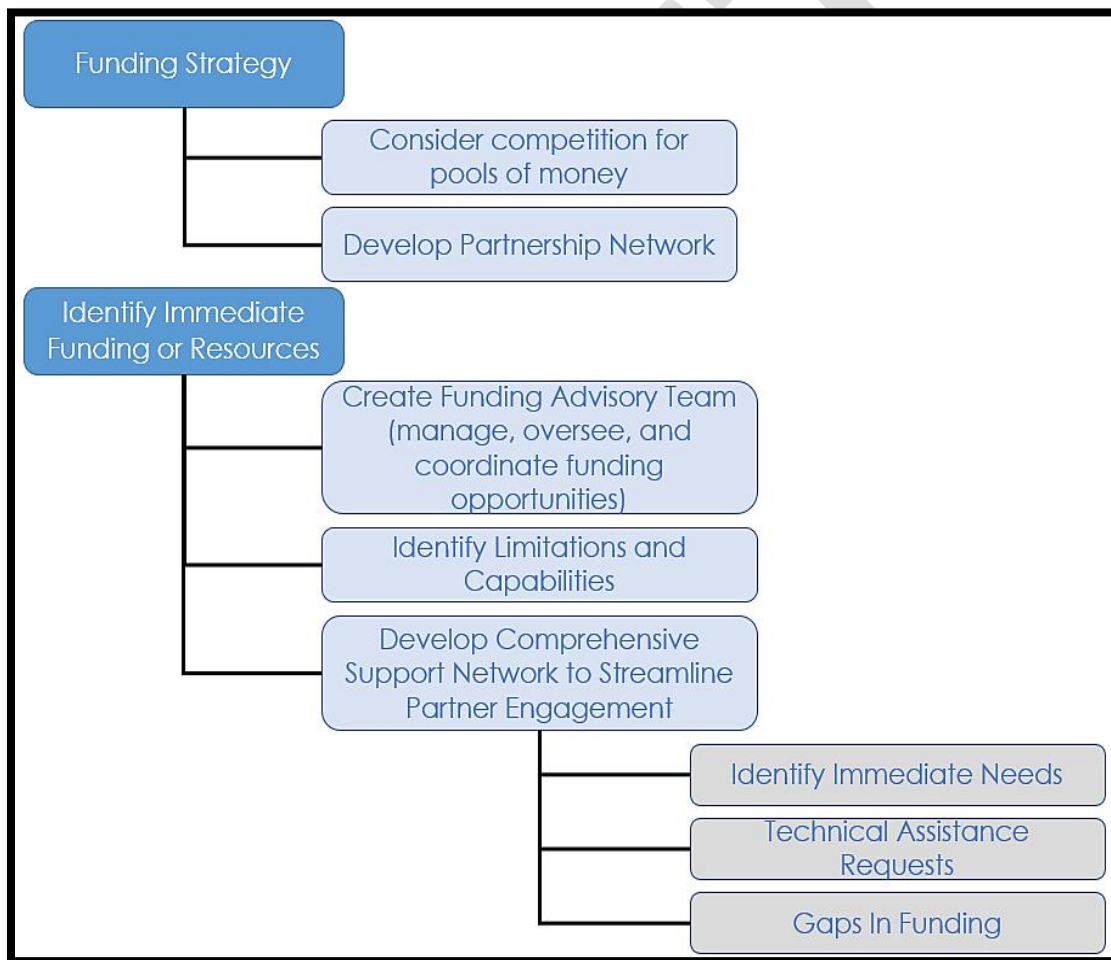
Funding Strategy

Consider competition for pools of money

Develop Partnership Network

Identify Immediate Funding or Resources

Create Funding Advisory Team (manage, oversee, and coordinate funding opportunities)

Identify Limitations and Capabilities

Develop Comprehensive Support Network to Streamline Partner Engagement

Identify Immediate Needs

Technical Assistance Requests

Gaps In Funding